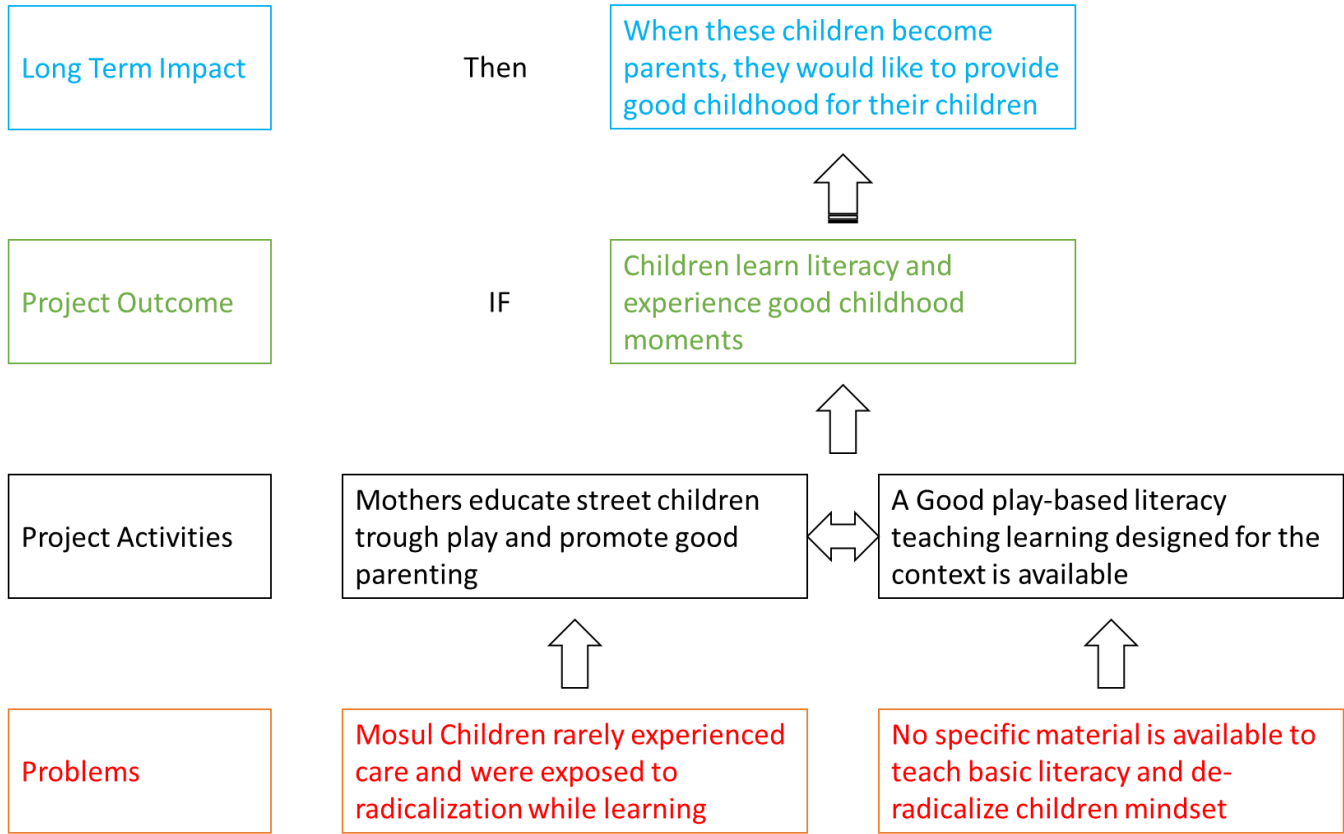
Long Term Impact

Then

When these children become parents, they would like to provide good childhood for their children

Project Outcome

IF

Children learn literacy and experience good childhood moments

Project Activities

Mothers educate street children trough play and promote good parenting

A Good play-based literacy teaching learning designed for the context is available

Problems

Mosul Children rarely experienced care and were exposed to radicalization while learning

No specific material is available to teach basic literacy and de-radicalize children mindset